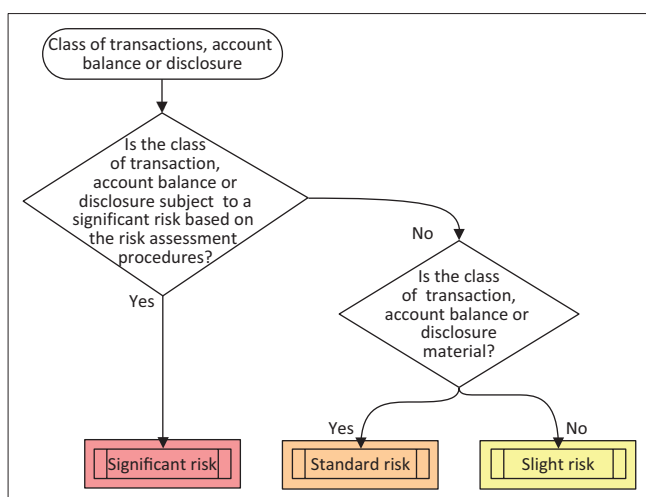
Class of transactions, account balance or disclosure

Is the class of transaction, account balance or disclosure subject to a significant risk based on the risk assessment procedures?

Yes

No

Is the class of transaction, account balance or disclosure material?

Yes

No

Significant risk

Standard risk

Slight risk